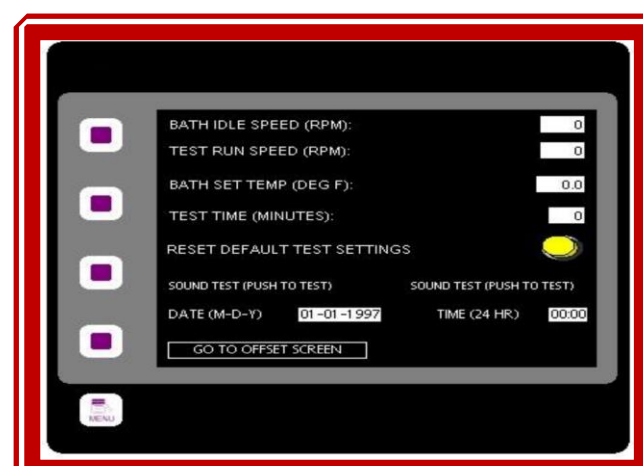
BATH IDLE SPEED (RPM): 0
TEST RUN SPEED (RPM): 0
BATH SET TEMP (DEG F): 0.0
TEST TIME (MINUTES): 0
RESET DEFAULT TEST SETTINGS
SOUND TEST (PUSH TO TEST)
SOUND TEST (PUSH TO TEST)
DATE (M-D-Y) 01-01-1997
TIME (24 HR) 00:00
GO TO OFFSET SCREEN
MENU